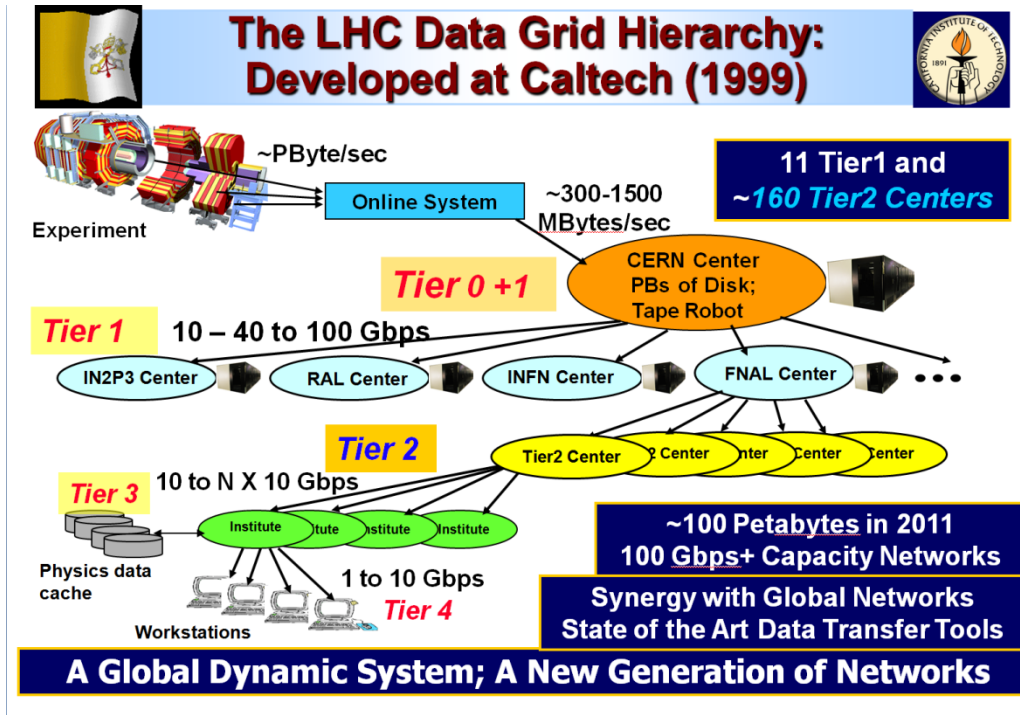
The LHC Data Grid Hierarchy: Developed at Caltech (1999)

CALIFORNIA INSTITUTE OF TECHNOLOGY 1891

~PByte/sec

Experiment

Online System

~300-1500 MBytes/sec

11 Tier1 and ~160 Tier2 Centers

Tier 0 +1

CERN Center PBs of Disk; Tape Robot

Tier 1

10 – 40 to 100 Gbps

IN2P3 Center

RAL Center

INFN Center

FNAL Center

Tier 2

Tier2 Center

2 Center

nter

Center

Center

10 to N X 10 Gbps

Tier 3

Institute

titute

Institute

Institute

Physics data cache

1 to 10 Gbps

Tier 4

Workstations

~100 Petabytes in 2011
100 Gbps+ Capacity Networks

Synergy with Global Networks
State of the Art Data Transfer Tools

A Global Dynamic System; A New Generation of Networks